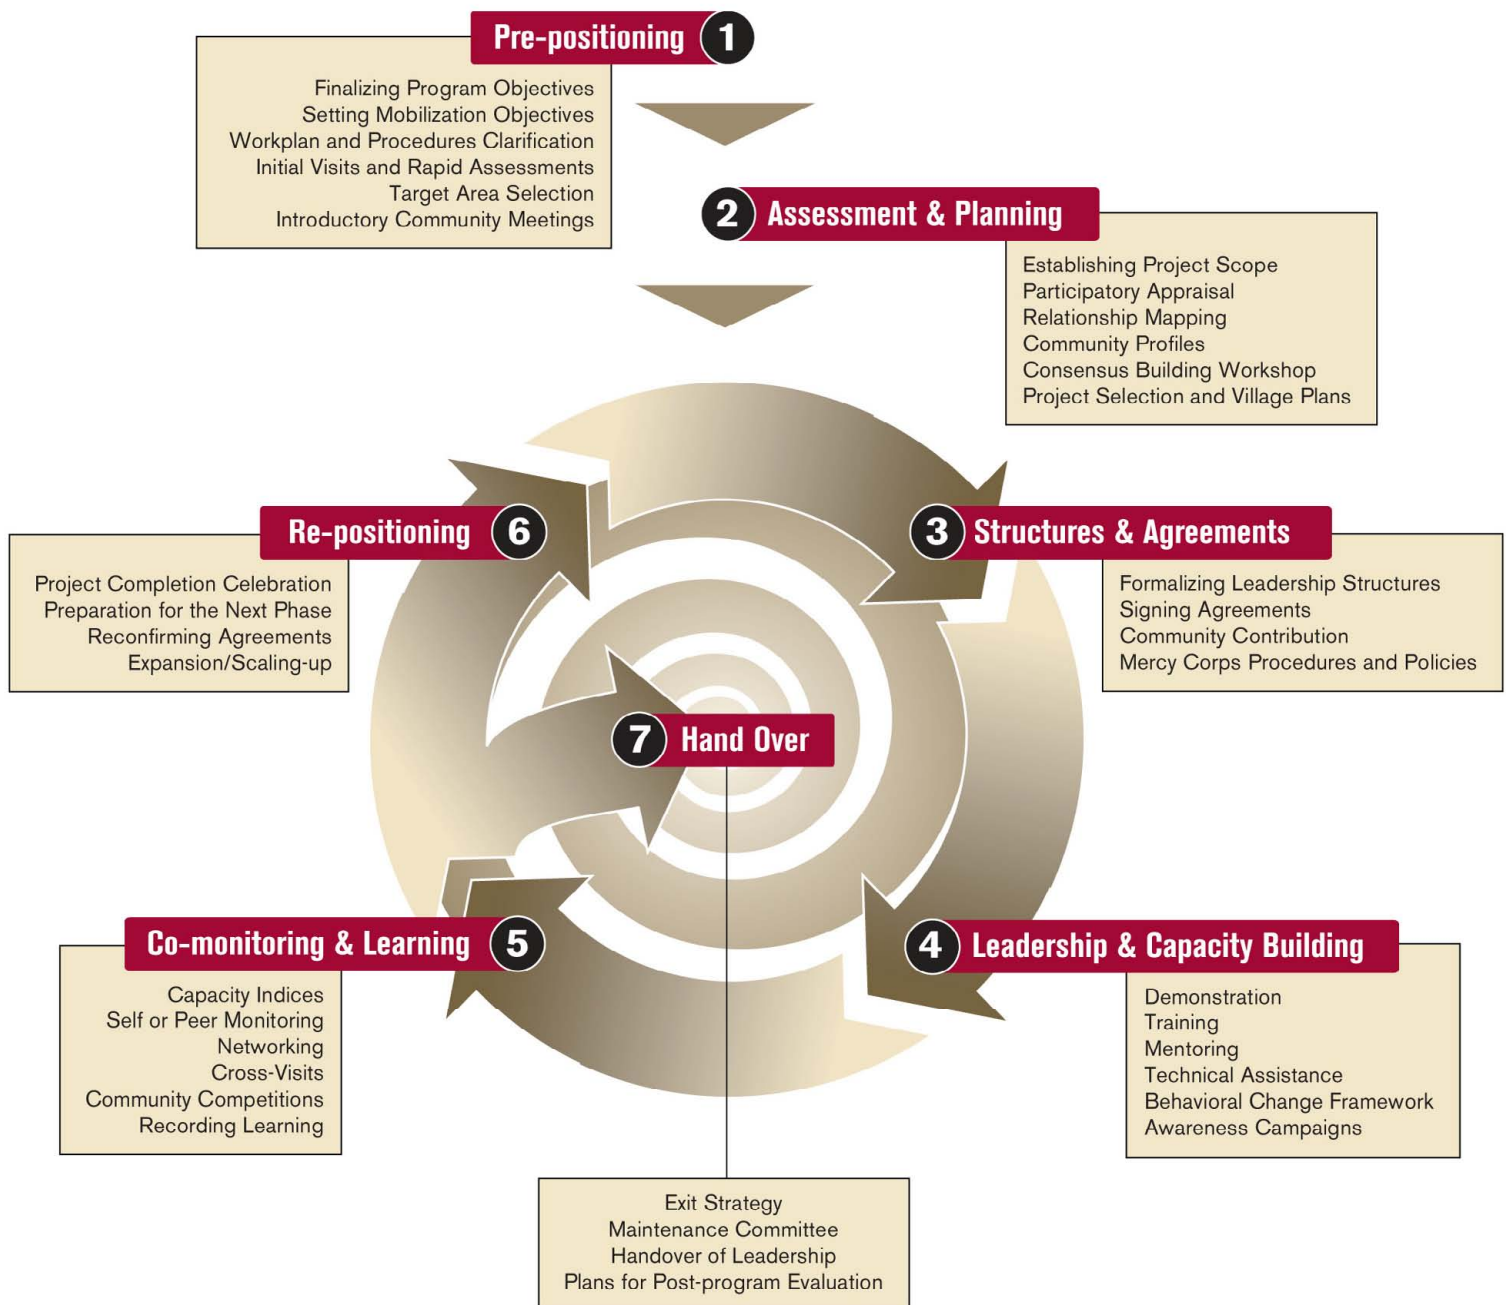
Pre-positioning 1

Finalizing Program Objectives
Setting Mobilization Objectives
Workplan and Procedures Clarification
Initial Visits and Rapid Assessments
Target Area Selection
Introductory Community Meetings

2 Assessment & Planning

Establishing Project Scope
Participatory Appraisal
Relationship Mapping
Community Profiles
Consensus Building Workshop
Project Selection and Village Plans

Re-positioning 6

Project Completion Celebration
Preparation for the Next Phase
Reconfirming Agreements
Expansion/Scaling-up

3 Structures & Agreements

Formalizing Leadership Structures
Signing Agreements
Community Contribution
Mercy Corps Procedures and Policies

7 Hand Over

Co-monitoring & Learning 5

Capacity Indices
Self or Peer Monitoring
Networking
Cross-Visits
Community Competitions
Recording Learning

4 Leadership & Capacity Building

Demonstration
Training
Mentoring
Technical Assistance
Behavioral Change Framework
Awareness Campaigns

Exit Strategy
Maintenance Committee
Handover of Leadership
Plans for Post-program Evaluation